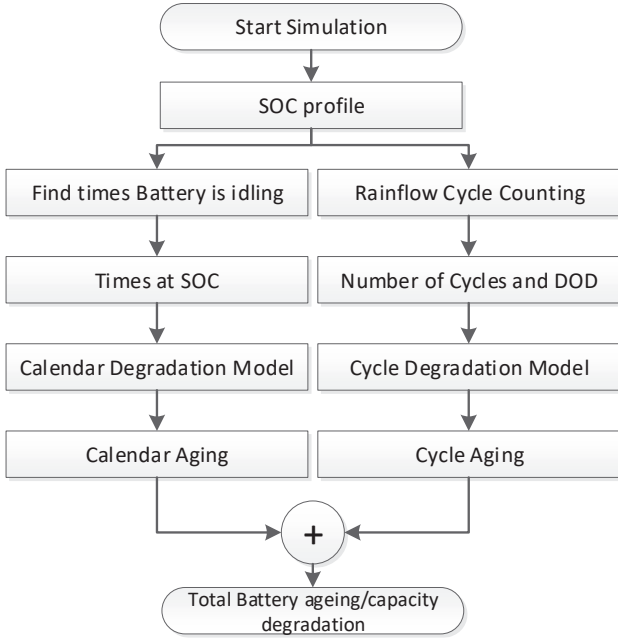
Start Simulation

SOC profile

Find times Battery is idling

Times at SOC

Calendar Degradation Model

Calendar Aging

Rainflow Cycle Counting

Number of Cycles and DOD

Cycle Degradation Model

Cycle Aging

+

Total Battery ageing/capacity degradation